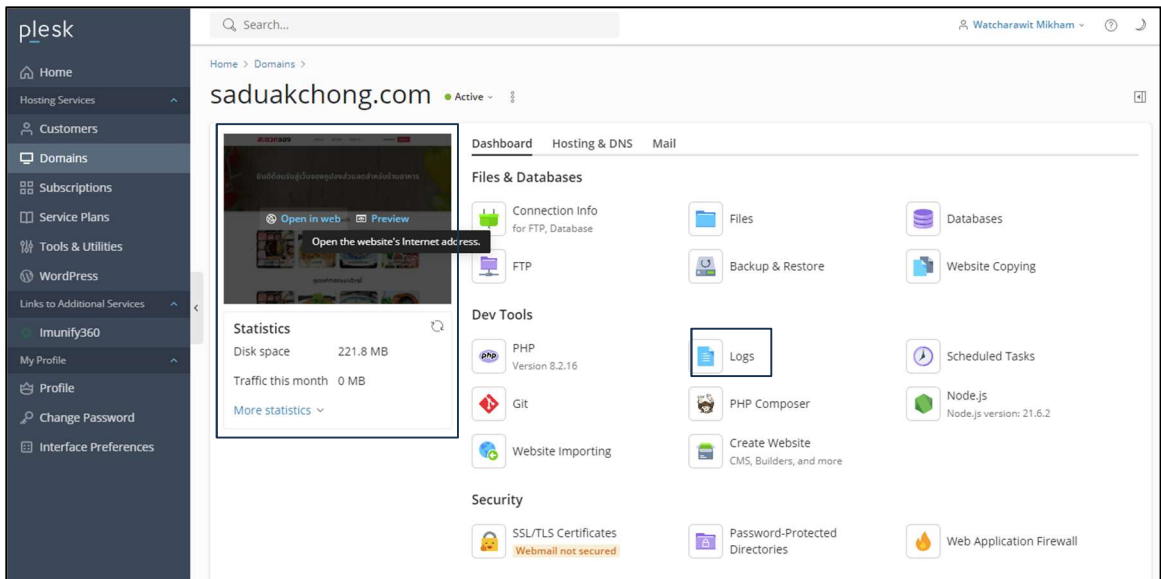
plesk

Home
Hosting Services
Customers
Domains
Subscriptions
Service Plans
Tools & Utilities
WordPress
Links to Additional Services
Imunify360
My Profile
Profile
Change Password
Interface Preferences

Search...

Watcharawit Mikham

Home > Domains >

saduakchong.com Active

Open in web Preview
Open the website's Internet address.

Statistics
Disk space 221.8 MB
Traffic this month 0 MB
More statistics

Dashboard Hosting & DNS Mail

Files & Databases
Connection Info
for FTP, Database
Files
Databases
FTP
Backup & Restore
Website Copying

Dev Tools
PHP
Version 8.2.16
Logs
Scheduled Tasks
Git
PHP Composer
Node.js
Node.js version: 21.6.2
Website Importing
Create Website
CMS, Builders, and more

Security
SSL/TLS Certificates
Webmail not secured
Password-Protected Directories
Web Application Firewall